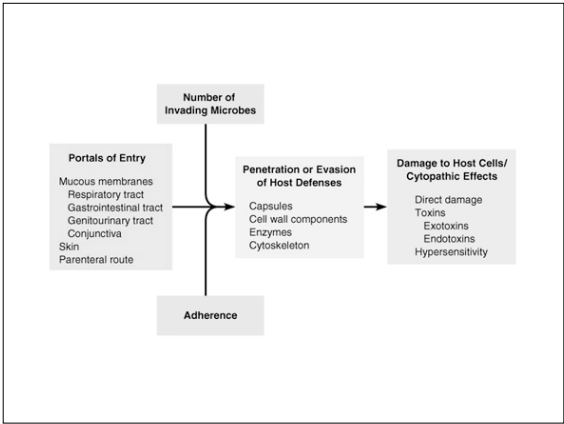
Number of Invading Microbes

Portals of Entry
Mucous membranes
Respiratory tract
Gastrointestinal tract
Genitourinary tract
Conjunctiva
Skin
Parenteral route

Penetration or Evasion of Host Defenses
Capsules
Cell wall components
Enzymes
Cytoskeleton

Damage to Host Cells/ Cytopathic Effects
Direct damage
Toxins
Exotoxins
Endotoxins
Hypersensitivity

Adherence